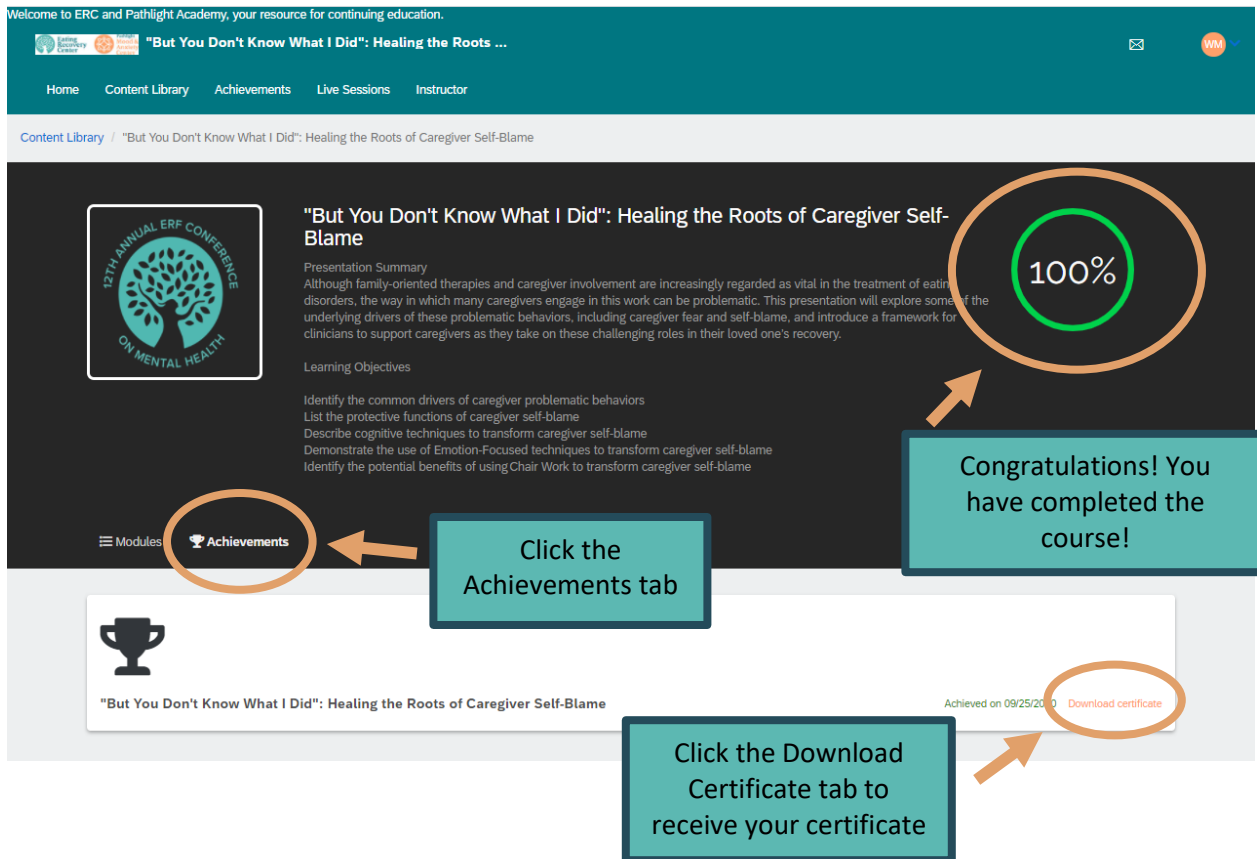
Welcome to ERC and Pathlight Academy, your resource for continuing education.

Eating Recovery Center

"But You Don't Know What I Did": Healing the Roots ...

WM

Home Content Library Achievements Live Sessions Instructor

Content Library / "But You Don't Know What I Did": Healing the Roots of Caregiver Self-Blame

12TH ANNUAL ERF CONFERENCE ON MENTAL HEALTH

"But You Don't Know What I Did": Healing the Roots of Caregiver Self-Blame

Presentation Summary
Although family-oriented therapies and caregiver involvement are increasingly regarded as vital in the treatment of eatin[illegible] disorders, the way in which many caregivers engage in this work can be problematic. This presentation will explore some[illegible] the underlying drivers of these problematic behaviors, including caregiver fear and self-blame, and introduce a framework for clinicians to support caregivers as they take on these challenging roles in their loved one's recovery.

Learning Objectives

Identify the common drivers of caregiver problematic behaviors
List the protective functions of caregiver self-blame
Describe cognitive techniques to transform caregiver self-blame
Demonstrate the use of Emotion-Focused techniques to transform caregiver self-blame
Identify the potential benefits of using Chair Work to transform caregiver self-blame

100%

Congratulations! You have completed the course!

Modules Achievements

Click the Achievements tab

"But You Don't Know What I Did": Healing the Roots of Caregiver Self-Blame

Achieved on 09/25/20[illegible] Download certificate

Click the Download Certificate tab to receive your certificate